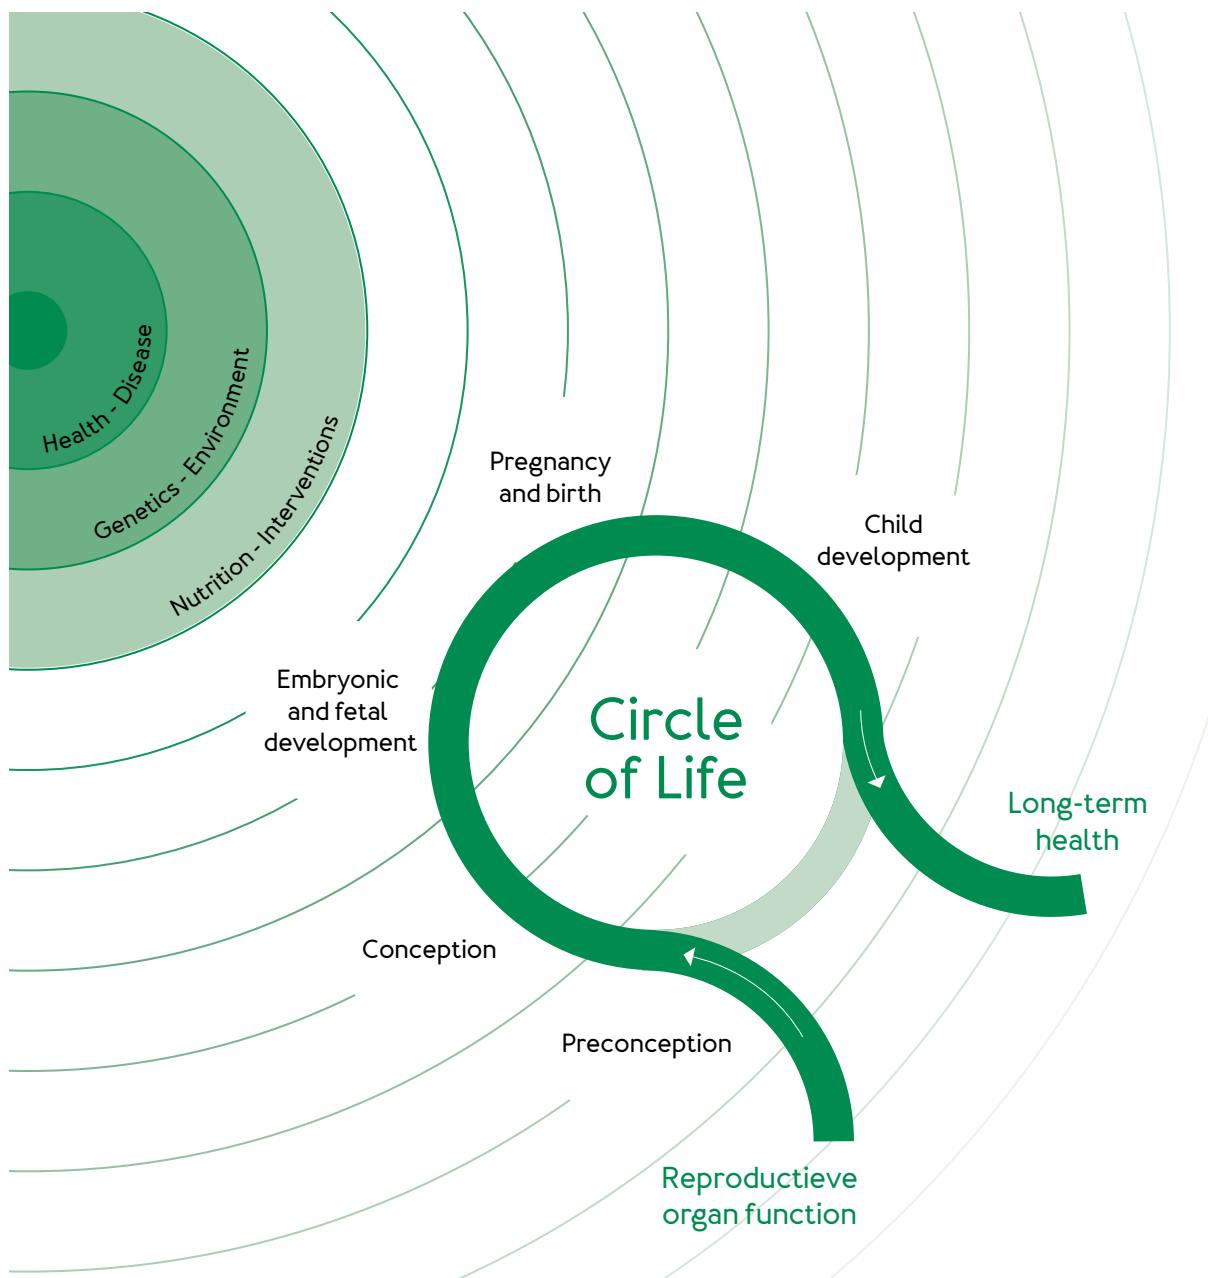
Health - Disease

Genetics - Environment

Nutrition - Interventions

Pregnancy and birth

Child development

Embryonic and fetal development

Circle of Life

Long-term health

Conception

Preconception

Reproductieve organ function